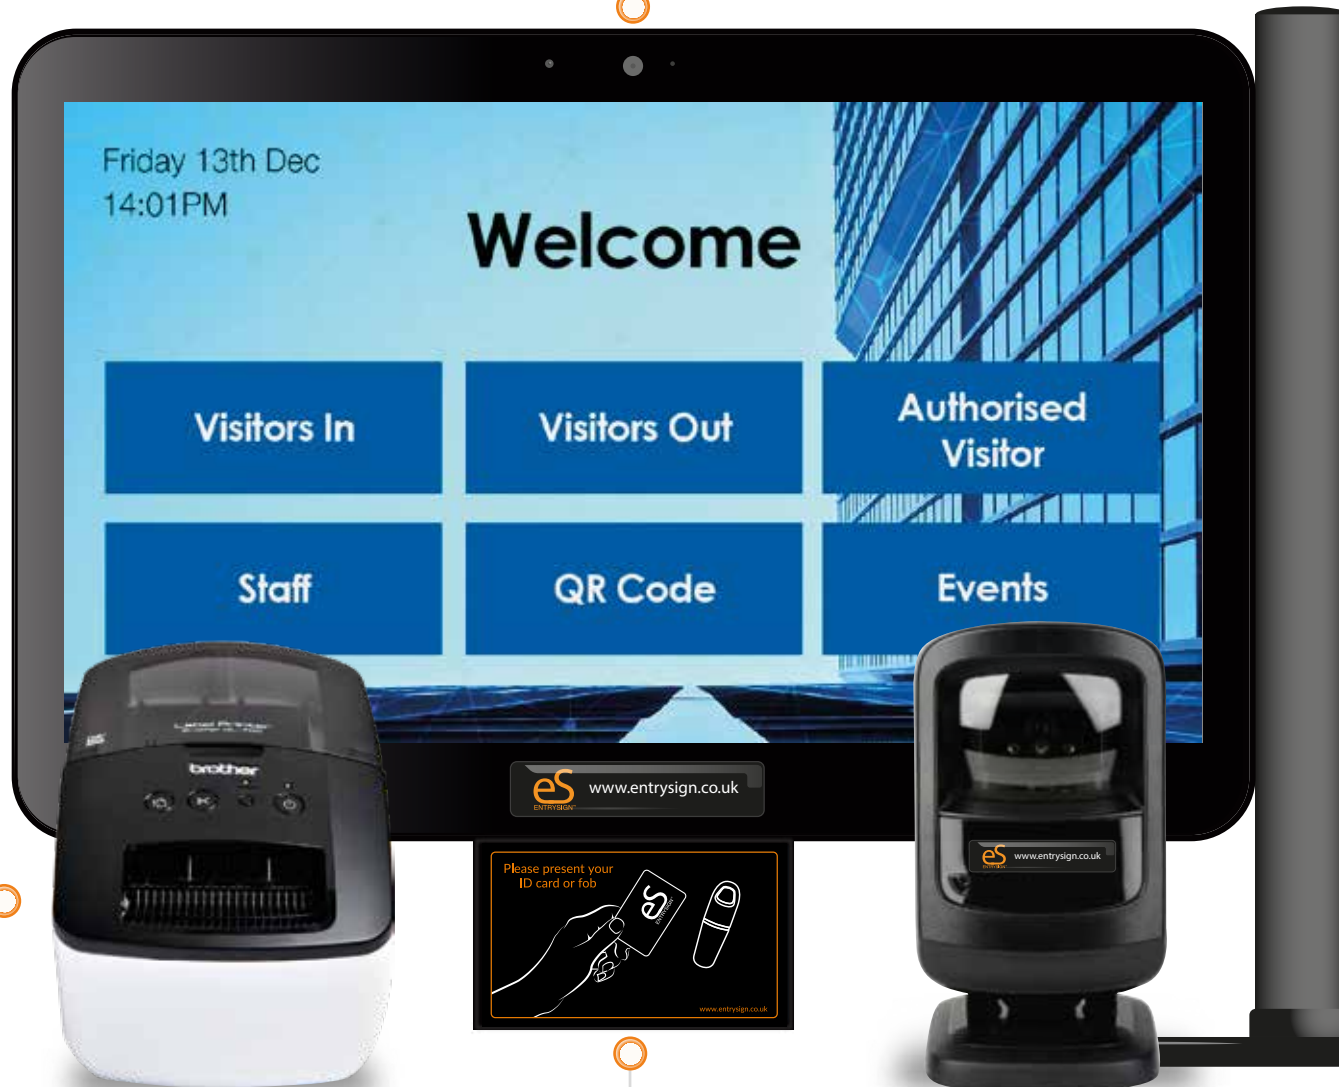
Friday 13th Dec
14:01PM

Welcome

Visitors In

Visitors Out

Authorised Visitor

Staff

QR Code

Events

Label Printer

brother

eS
ENTRYSIGN
www.entrysign.co.uk

Please present your ID card or fob

eS
ENTRYSIGN

www.entrysign.co.uk

eS
ENTRYSIGN
www.entrysign.co.uk